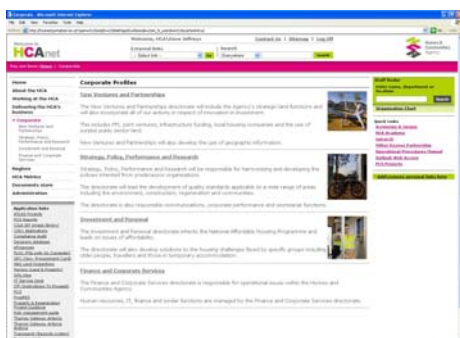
HCAnet

Corporate Profiles

New Ventures and Partnerships

Strategy, Policy, Performance and Research

Investment and Renewal

Finance and Corporate Services

Home
About the HCA
Working at the HCA
Delivering the HCA's Business
Regions
HCA Metrics
Documents store
Administration

Staff finder
Organisation Chart
Quick Links

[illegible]